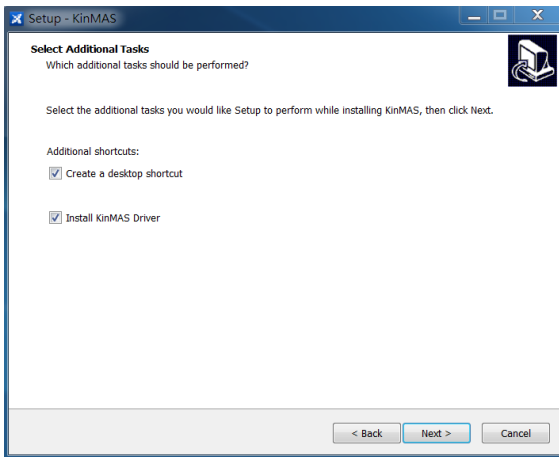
Setup - KinMAS

Select Additional Tasks
Which additional tasks should be performed?

Select the additional tasks you would like Setup to perform while installing KinMAS, then click Next.

Additional shortcuts:

Create a desktop shortcut

Install KinMAS Driver

< Back
Next >
Cancel